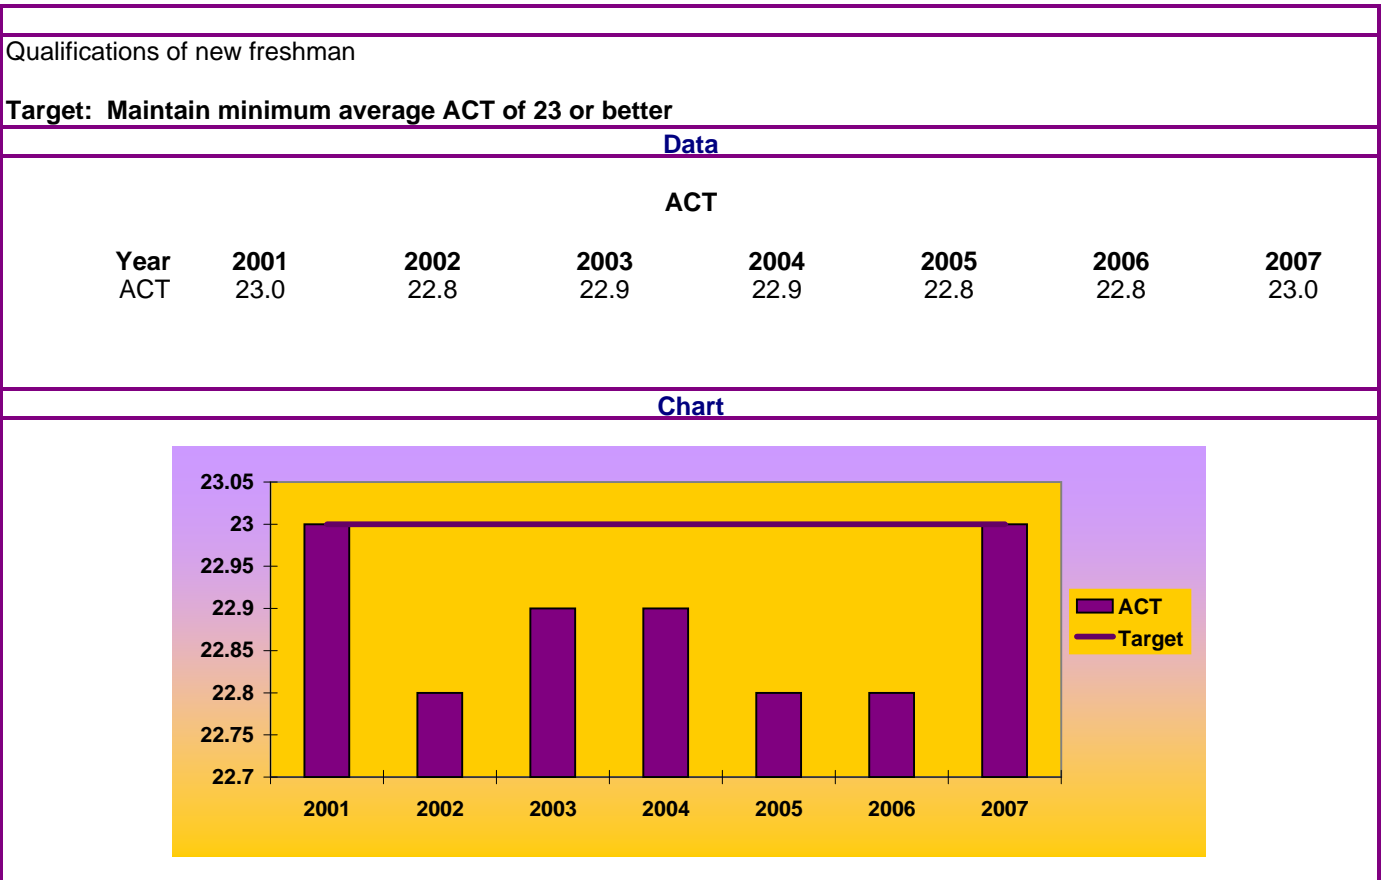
Qualifications of new freshman

**Target: Maintain minimum average ACT of 23 or better**

Data

ACT

| Year | 2001 | 2002 | 2003 | 2004 | 2005 | 2006 | 2007 |
|---|---|---|---|---|---|---|---|
| ACT | 23.0 | 22.8 | 22.9 | 22.9 | 22.8 | 22.8 | 23.0 |

Chart

23.05
23
22.95
22.9
22.85
22.8
22.75
22.7

2001 2002 2003 2004 2005 2006 2007

ACT
Target